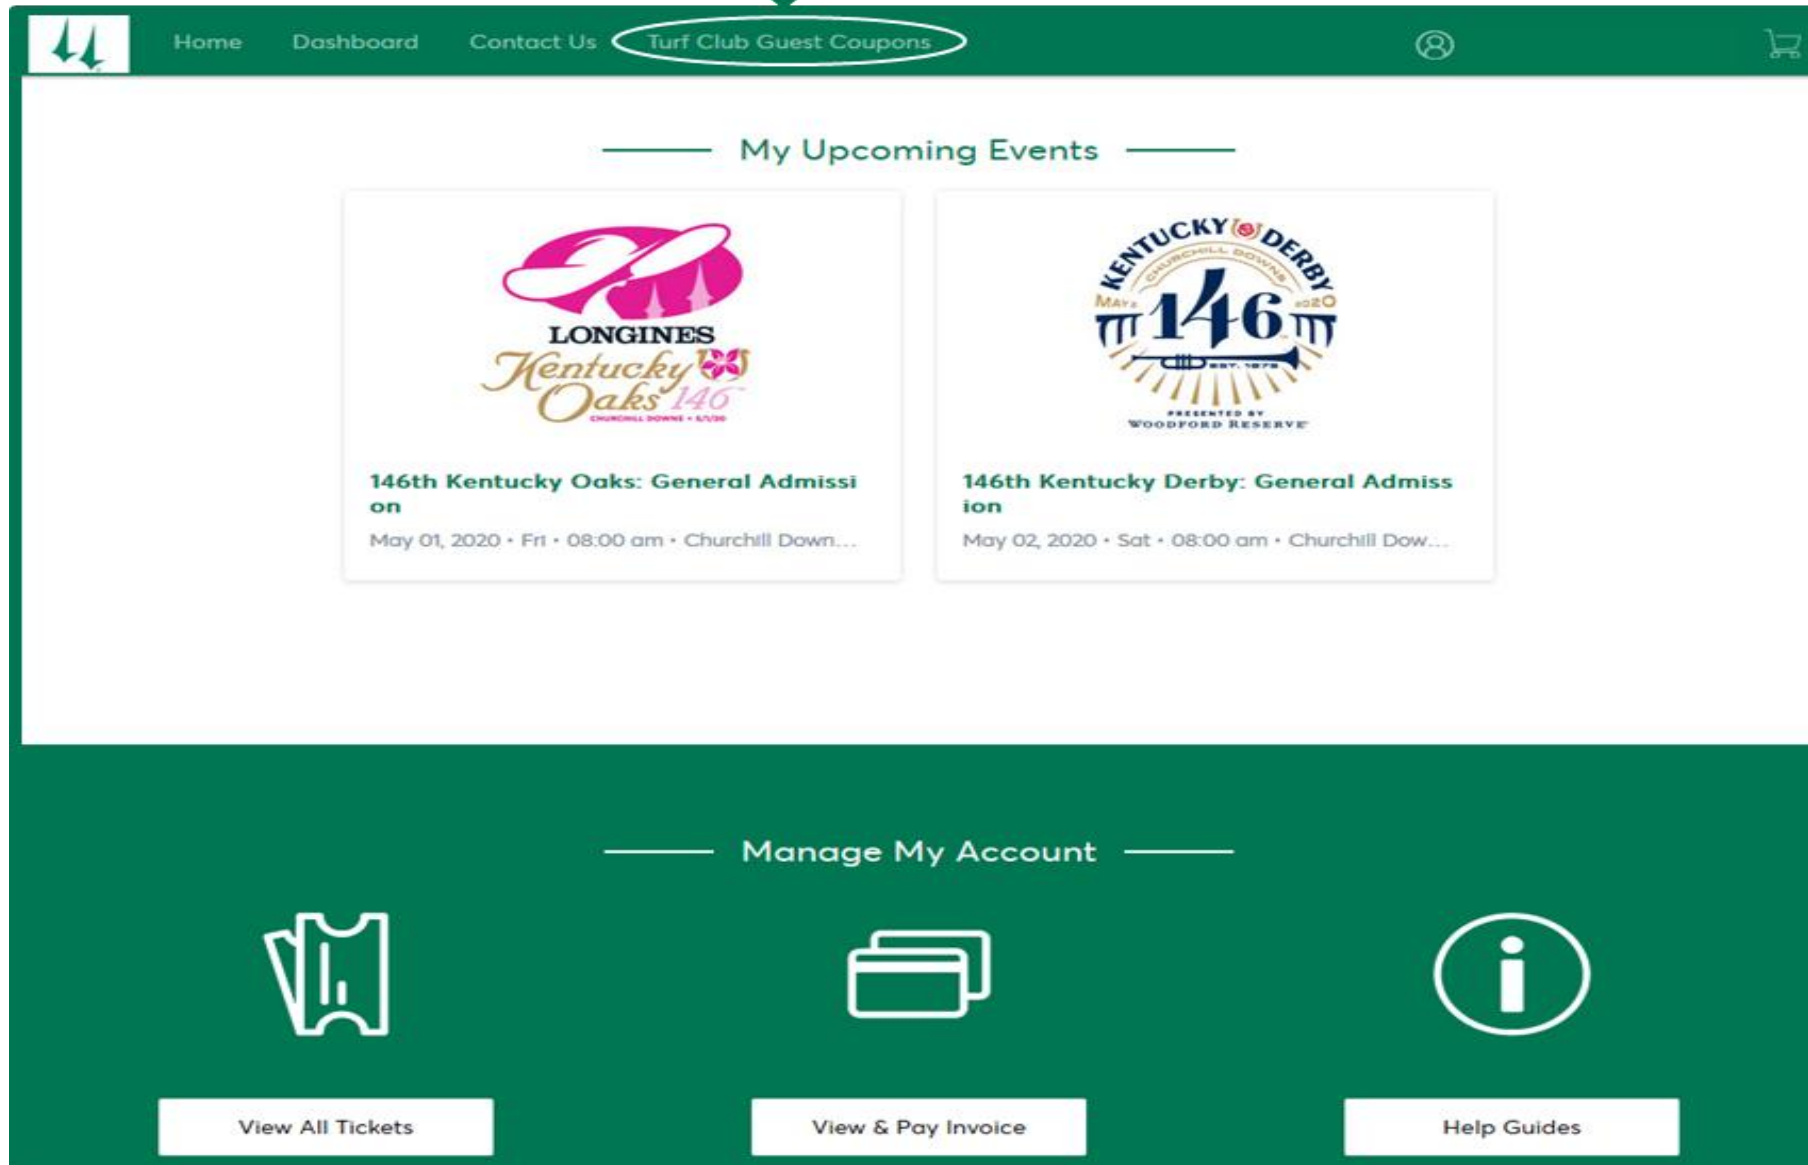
Home Dashboard Contact Us Turf Club Guest Coupons

My Upcoming Events

LONGINES
Kentucky Oaks 146
CHURCHILL DOWNS • 5/1/20

146th Kentucky Oaks: General Admission

May 01, 2020 • Fri • 08:00 am • Churchill Down...

KENTUCKY DERBY
CHURCHILL DOWNS
MAY 2 2020
146
EST. 1875
PRESENTED BY
WOODFORD RESERVE

146th Kentucky Derby: General Admission

May 02, 2020 • Sat • 08:00 am • Churchill Dow...

Manage My Account

View All Tickets

View & Pay Invoice

Help Guides